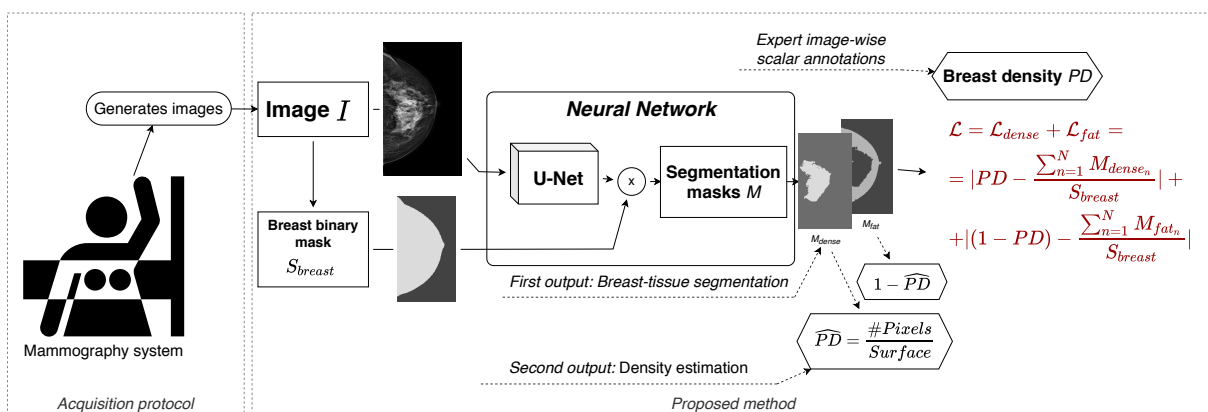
Generates images

Mammography system

Acquisition protocol

Image $I$

Breast binary mask
$S_{breast}$

Neural Network

U-Net

x

Segmentation masks $M$

$M_{dense}$

$M_{fat}$

Expert image-wise scalar annotations

Breast density $PD$

$\mathcal{L} = \mathcal{L}_{dense} + \mathcal{L}_{fat} =$
$= |PD - \frac{\sum_{n=1}^{N} M_{dense_n}}{S_{breast}}| +$
$+|(1 - PD) - \frac{\sum_{n=1}^{N} M_{fat_n}}{S_{breast}}|$

First output: Breast-tissue segmentation

$1 - \widehat{PD}$

$\widehat{PD} = \frac{\#Pixels}{Surface}$

Second output: Density estimation

Proposed method